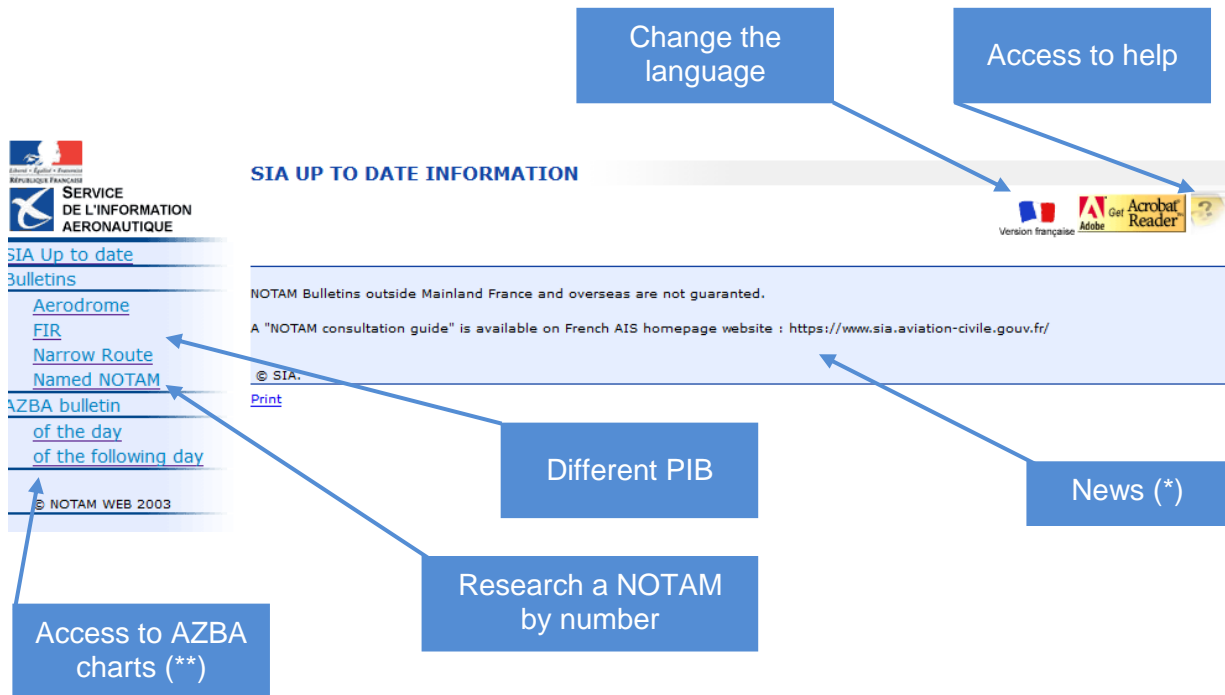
Change the language

Access to help

Liberté • Égalité • Fraternité
RÉPUBLIQUE FRANÇAISE

SERVICE DE L'INFORMATION AERONAUTIQUE

SIA Up to date
Bulletins
Aerodrome
FIR
Narrow Route
Named NOTAM
AZBA bulletin
of the day
of the following day

© NOTAM WEB 2003

SIA UP TO DATE INFORMATION

Version française

Adobe Get Acrobat Reader

?

NOTAM Bulletins outside Mainland France and overseas are not guaranted.

A "NOTAM consultation guide" is available on French AIS homepage website : https://www.sia.aviation-civile.gouv.fr/

© SIA.

Print

Different PIB

News (*)

Research a NOTAM by number

Access to AZBA charts (**)